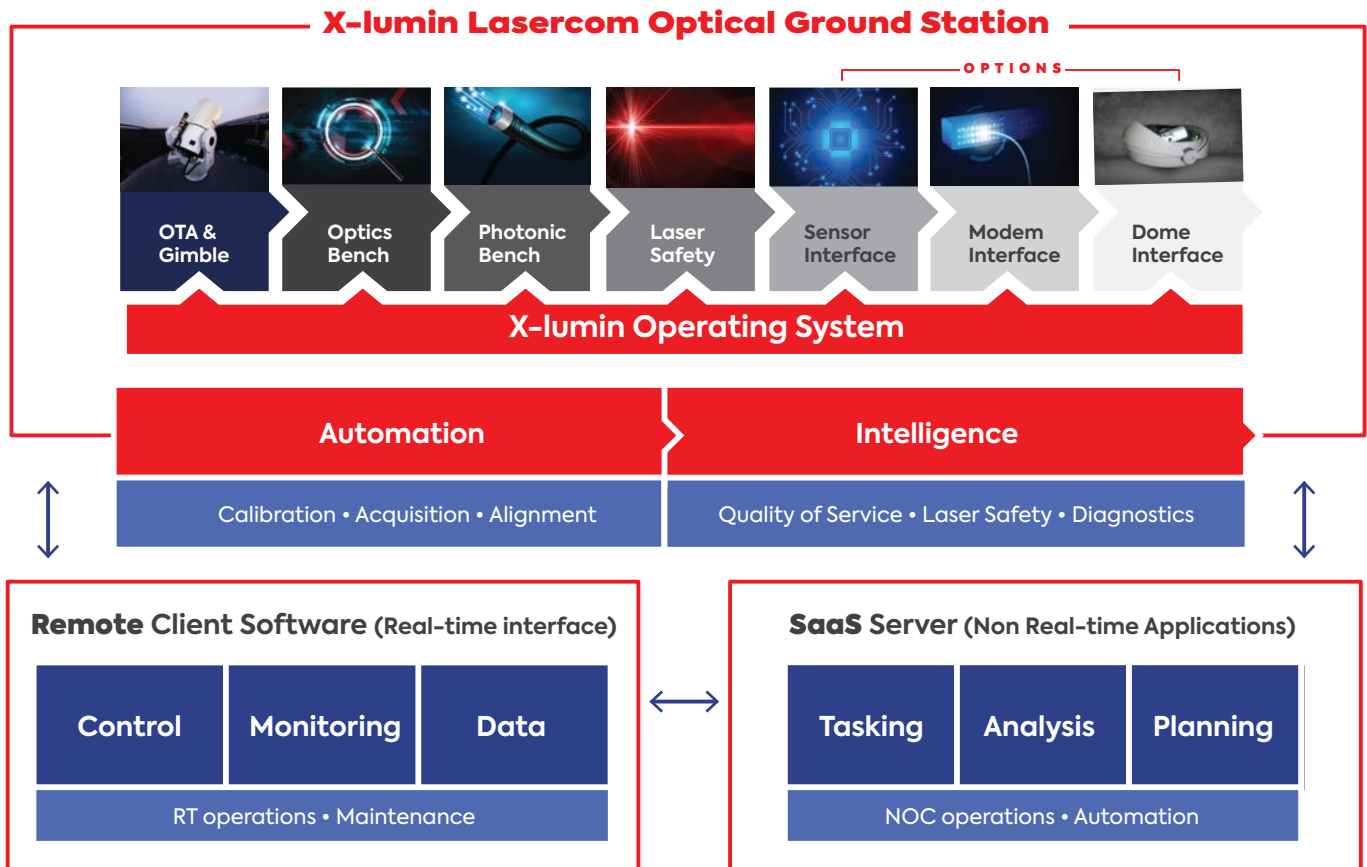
X-lumin Lasercom Optical Ground Station

OPTIONS

OTA & Gimble

Optics Bench

Photonic Bench

Laser Safety

Sensor Interface

Modem Interface

Dome Interface

X-lumin Operating System

Automation

Intelligence

Calibration • Acquisition • Alignment

Quality of Service • Laser Safety • Diagnostics

Remote Client Software (Real-time interface)

| Control | Monitoring | Data |
|---|---|---|

RT operations • Maintenance

SaaS Server (Non Real-time Applications)

| Tasking | Analysis | Planning |
|---|---|---|

NOC operations • Automation